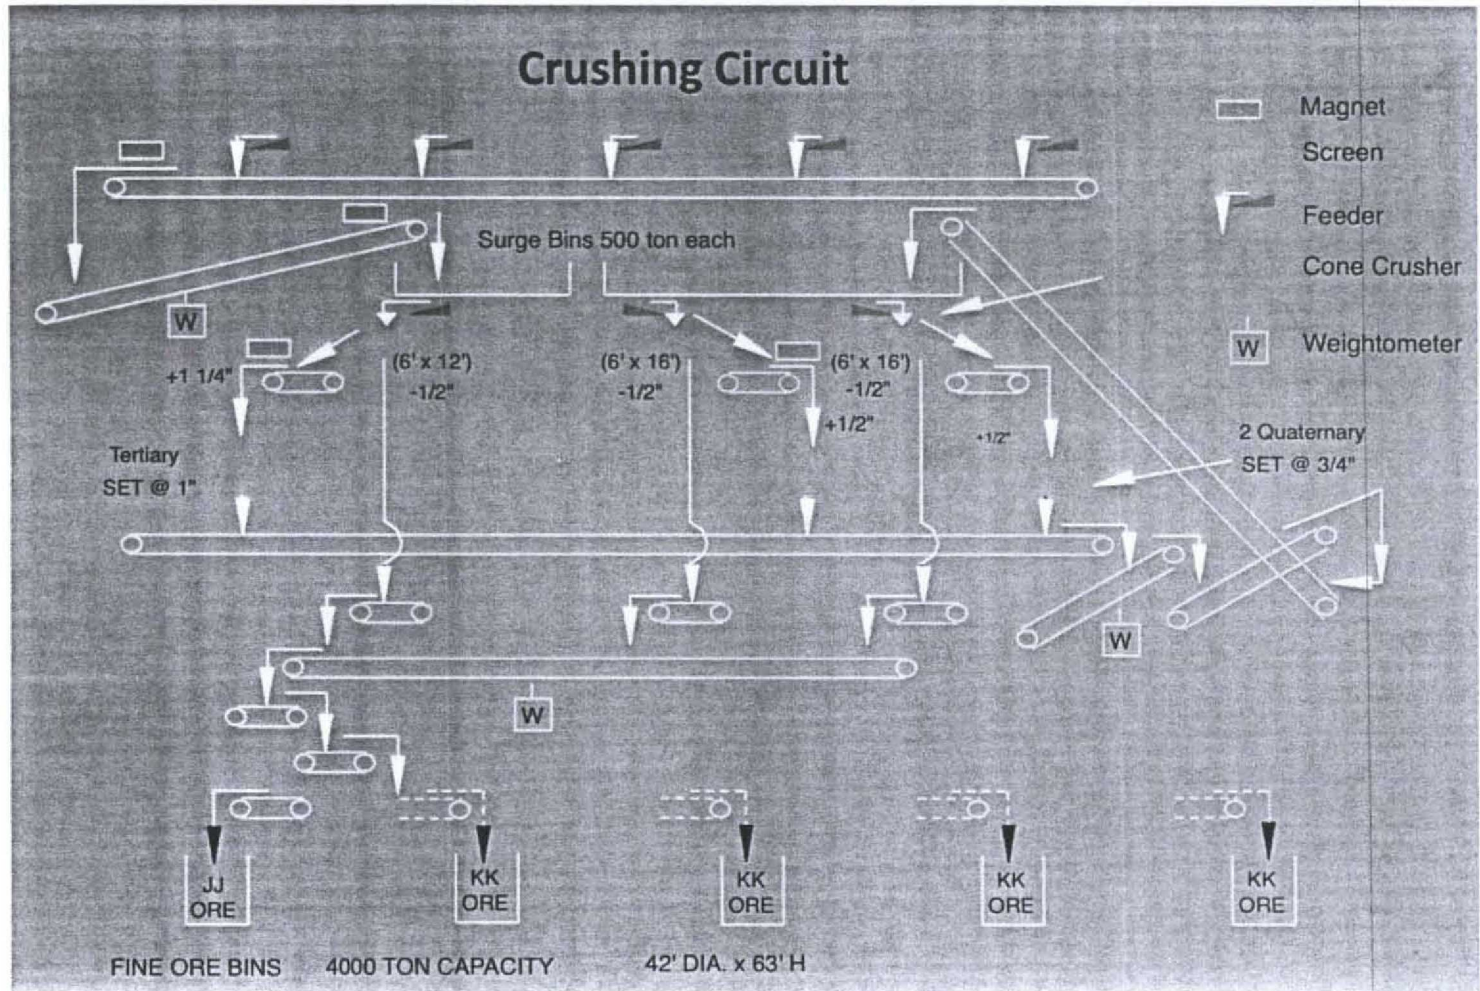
Crushing Circuit

Magnet
Screen
Feeder
Cone Crusher
W Weightometer

Surge Bins 500 ton each

W

+1 1/4"

(6' x 12')
-1/2"

(6' x 16')
-1/2"

(6' x 16')
-1/2"

+1/2"

+1/2"

Tertiary
SET @ 1"

2 Quaternary
SET @ 3/4"

W

W

JJ
ORE

KK
ORE

KK
ORE

KK
ORE

KK
ORE

FINE ORE BINS 4000 TON CAPACITY 42' DIA. x 63' H